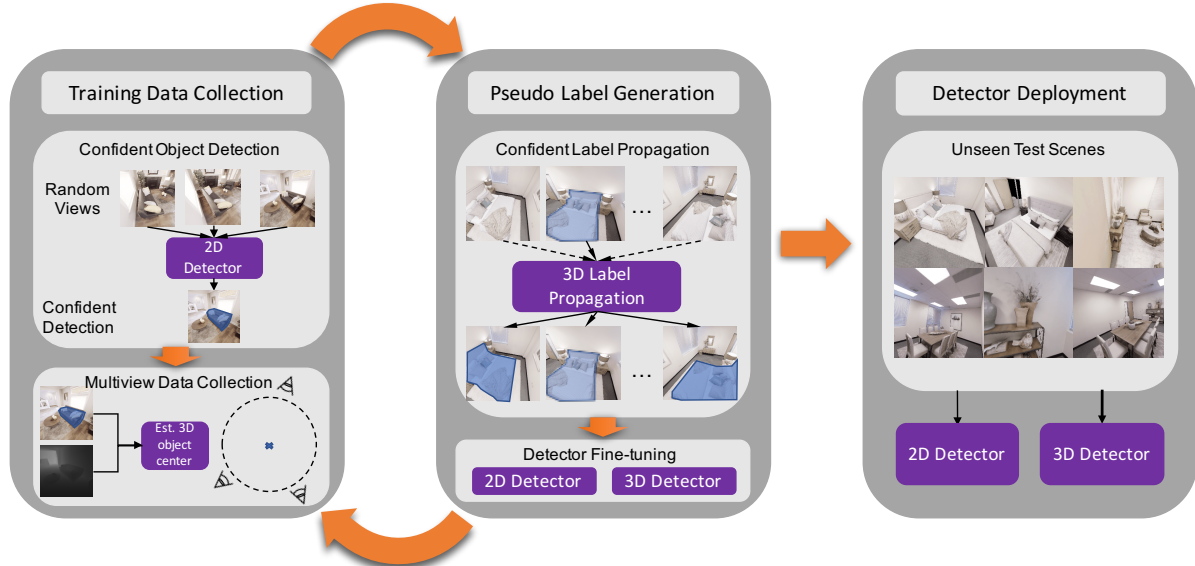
Training Data Collection

Confident Object Detection

Random Views

2D Detector

Confident Detection

Multiview Data Collection

Est. 3D object center

Pseudo Label Generation

Confident Label Propagation

…

3D Label Propagation

…

Detector Fine-tuning

2D Detector

3D Detector

Detector Deployment

Unseen Test Scenes

2D Detector

3D Detector